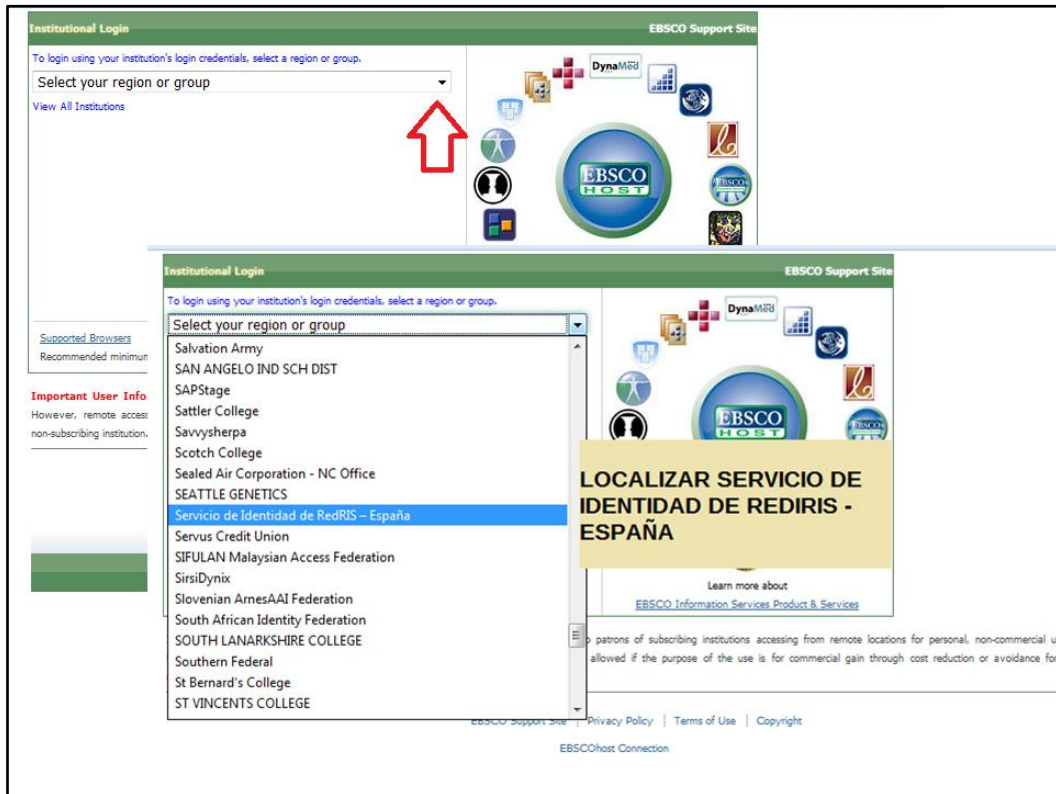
Institutional Login

EBSCO Support Site

To login using your institution's login credentials, select a region or group.

Select your region or group

View All Institutions

DynaMed

EBSCO HOST

Supported Browsers

Recommended minimum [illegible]

Important User Info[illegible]

However, remote acces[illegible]

non-subscribing institution.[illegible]

Institutional Login

EBSCO Support Site

To login using your institution's login credentials, select a region or group.

Select your region or group

Salvation Army
SAN ANGELO IND SCH DIST
SAPStage
Sattler College
Savvysherpa
Scotch College
Sealed Air Corporation - NC Office
SEATTLE GENETICS
Servicio de Identidad de RedRIS – España
Servus Credit Union
SIFULAN Malaysian Access Federation
SirsiDynix
Slovenian ArnesAAI Federation
South African Identity Federation
SOUTH LANARKSHIRE COLLEGE
Southern Federal
St Bernard's College
ST VINCENTS COLLEGE

DynaMed

EBSCO HOST

LOCALIZAR SERVICIO DE IDENTIDAD DE REDIRIS - ESPAÑA

Learn more about
EBSCO Information Services Product & Services

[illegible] patrons of subscribing institutions accessing from remote locations for personal, non-commercial u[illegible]

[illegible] allowed if the purpose of the use is for commercial gain through cost reduction or avoidance fo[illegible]

EBSCO Support Site | Privacy Policy | Terms of Use | Copyright

EBSCOhost Connection